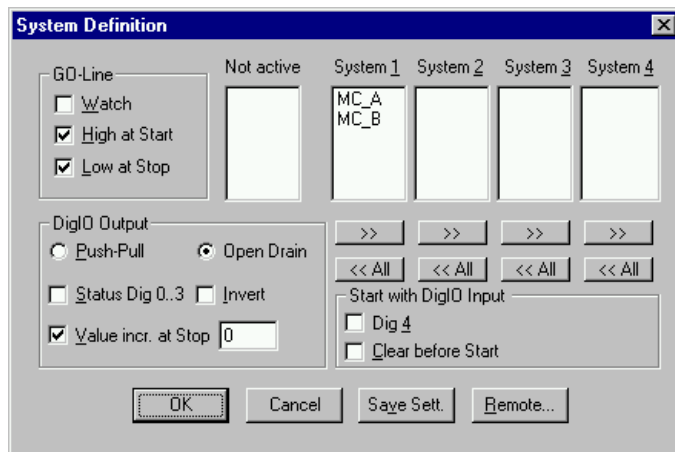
System Definition

GO-Line
Watch
High at Start
Low at Stop

Not active

System 1
MC_A
MC_B

System 2

System 3

System 4

DigIO Output
Push-Pull
Open Drain
Status Dig 0..3
Invert
Value incr. at Stop 0

>> >> >> >>
<< All << All << All << All

Start with DigIO Input
Dig 4
Clear before Start

OK
Cancel
Save Sett.
Remote...